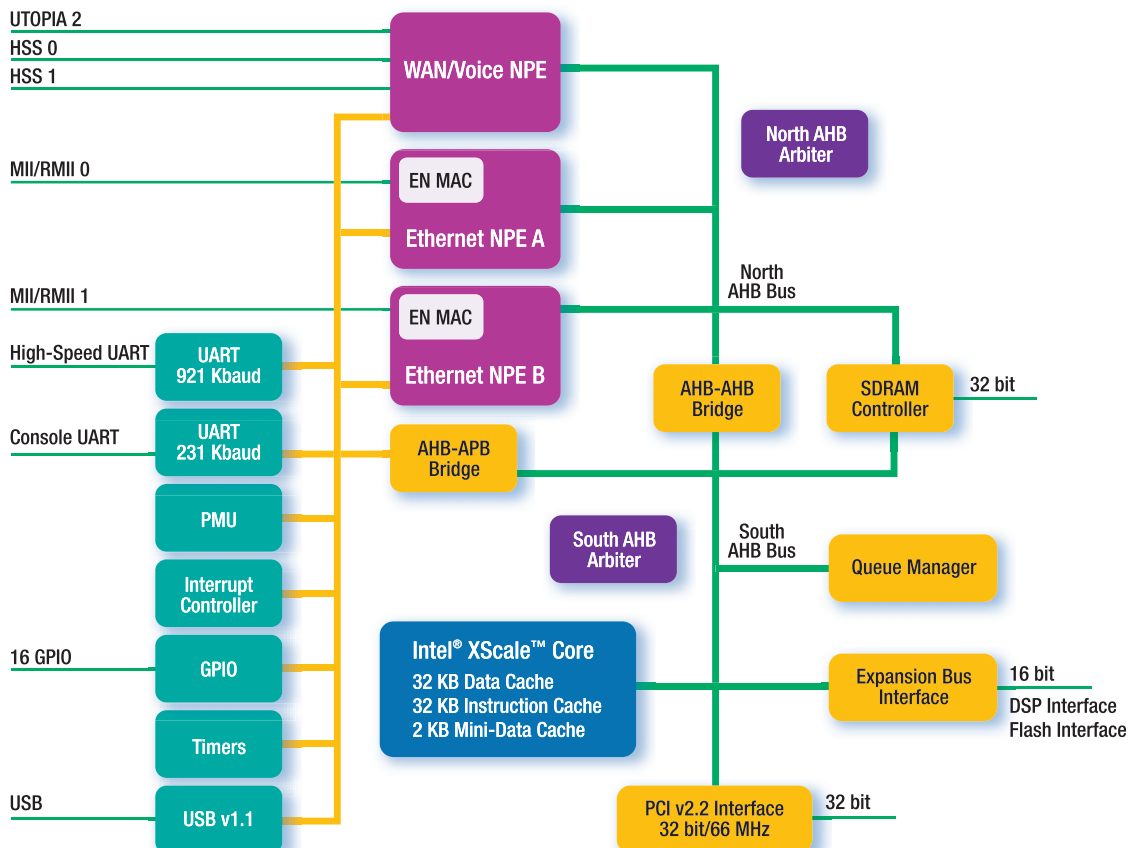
UTOPIA 2
HSS 0
HSS 1

WAN/Voice NPE

North AHB Arbiter

MII/RMII 0

EN MAC

Ethernet NPE A

North AHB Bus

MII/RMII 1

EN MAC

Ethernet NPE B

High-Speed UART

UART 921 Kbaud

AHB-AHB Bridge

SDRAM Controller

32 bit

Console UART

UART 231 Kbaud

AHB-APB Bridge

PMU

South AHB Arbiter

South AHB Bus

Queue Manager

Interrupt Controller

16 GPIO

GPIO

Intel® XScale™ Core
32 KB Data Cache
32 KB Instruction Cache
2 KB Mini-Data Cache

Expansion Bus Interface

16 bit
DSP Interface
Flash Interface

Timers

USB

USB v1.1

PCI v2.2 Interface 32 bit/66 MHz

32 bit